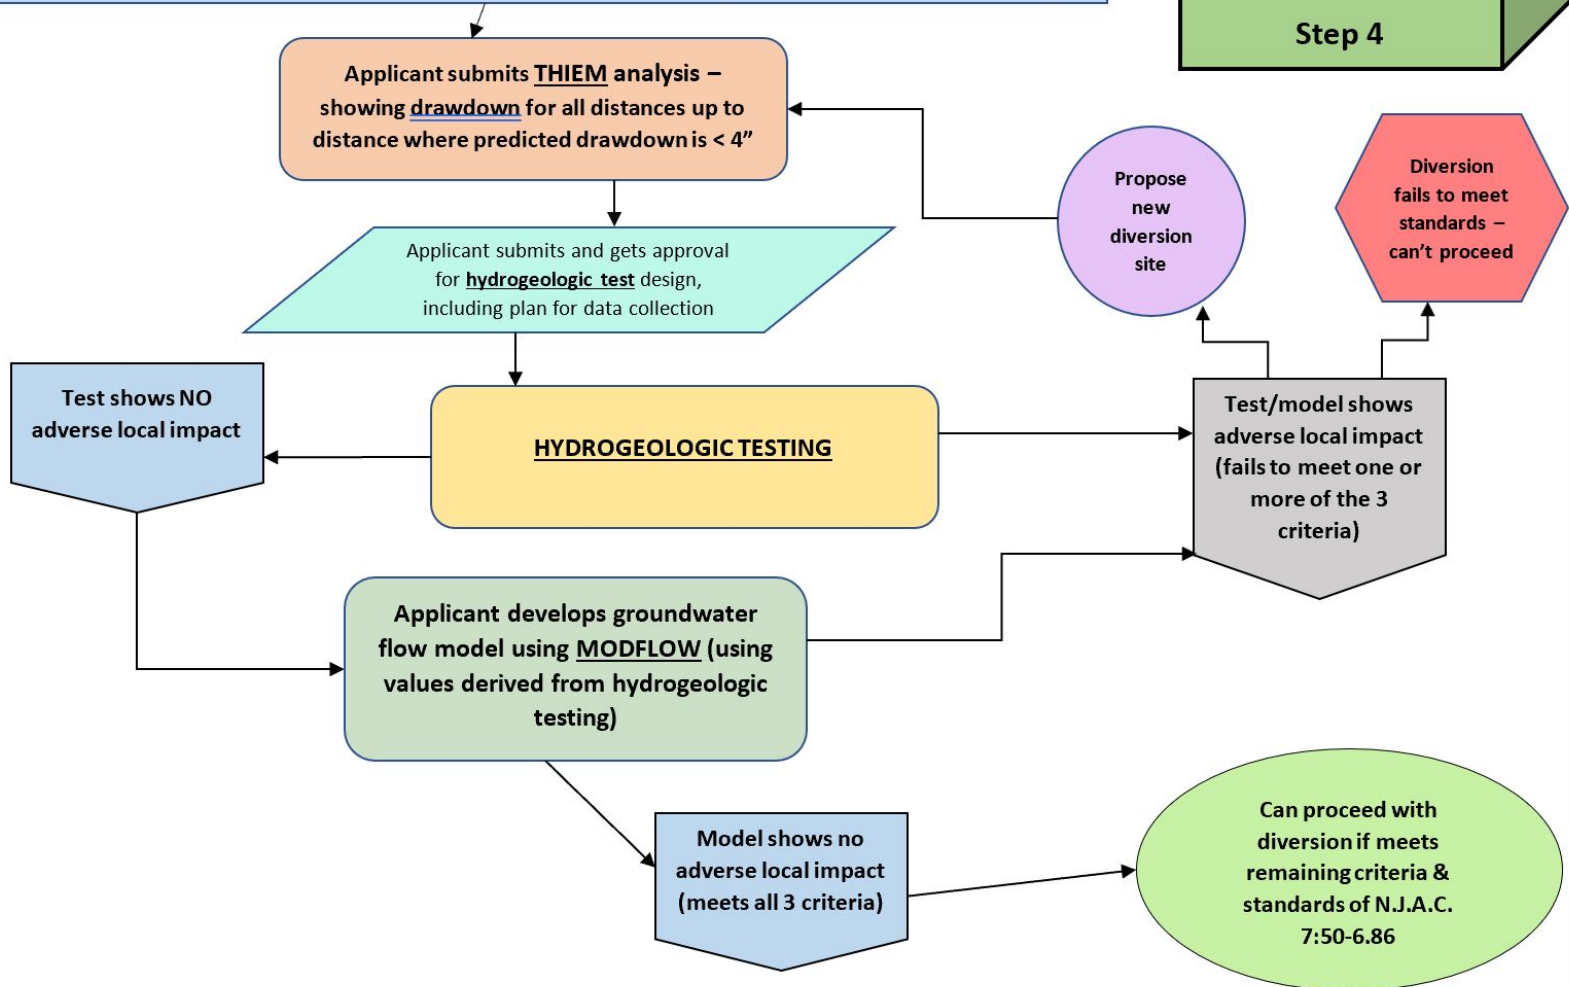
Step 4

Applicant submits THIEM analysis – showing drawdown for all distances up to distance where predicted drawdown is < 4”

Applicant submits and gets approval for hydrogeologic test design, including plan for data collection

Propose new diversion site

Diversion fails to meet standards – can’t proceed

Test shows NO adverse local impact

HYDROGEOLOGIC TESTING

Test/model shows adverse local impact (fails to meet one or more of the 3 criteria)

Applicant develops groundwater flow model using MODFLOW (using values derived from hydrogeologic testing)

Model shows no adverse local impact (meets all 3 criteria)

Can proceed with diversion if meets remaining criteria & standards of N.J.A.C. 7:50-6.86